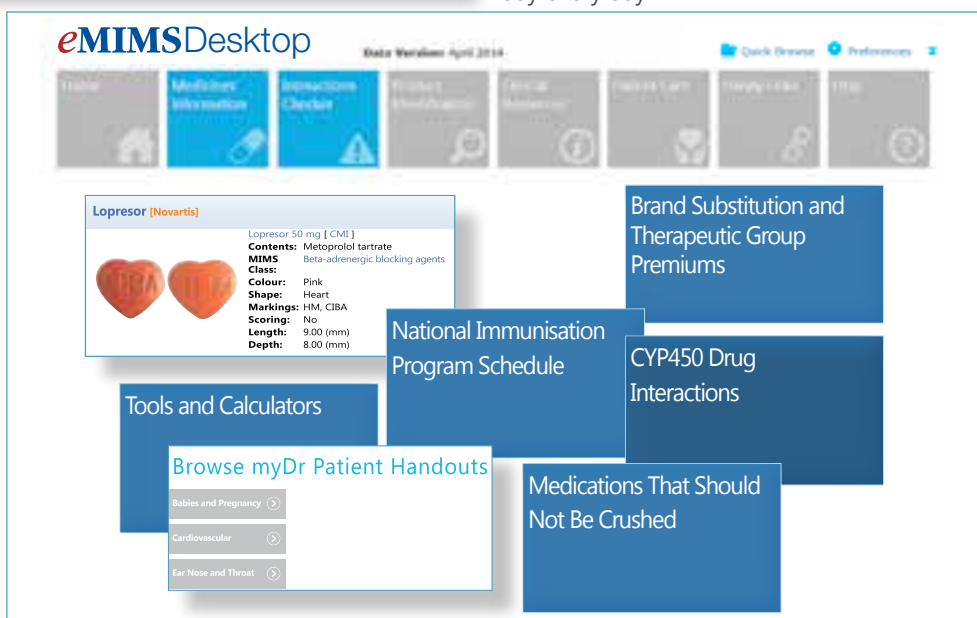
eMIMSDesktop

Data Version: April 2014

Quick Browse Preferences

Home

Medicines Information

Interactions Checker

Product Identification

Clinical Reference

Patient Care

Handy Links

Help

Lopresor [Novartis]

Lopresor 50 mg [ CMI ]

Contents: Metoprolol tartrate

MIMS Class: Beta-adrenergic blocking agents

Colour: Pink

Shape: Heart

Markings: HM, CIBA

Scoring: No

Length: 9.00 (mm)

Depth: 8.00 (mm)

Brand Substitution and Therapeutic Group Premiums

National Immunisation Program Schedule

CYP450 Drug Interactions

Tools and Calculators

Browse myDr Patient Handouts

Babies and Pregnancy

Cardiovascular

Ear Nose and Throat

Medications That Should Not Be Crushed